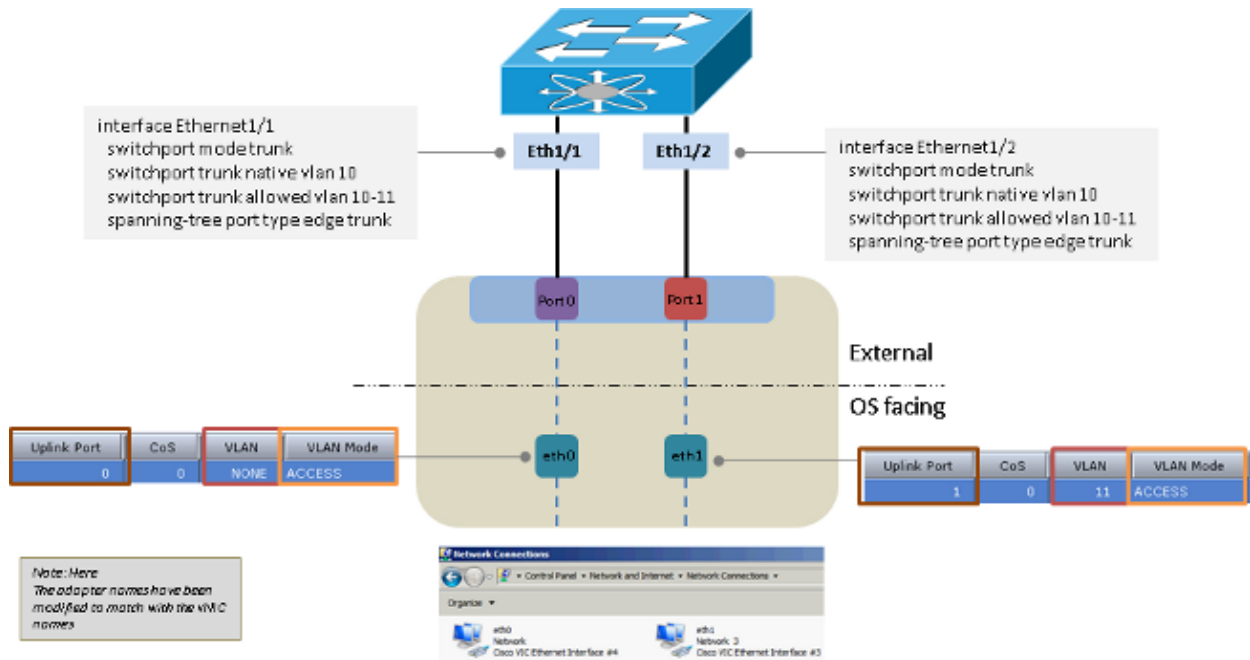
interface Ethernet1/1
switchport mode trunk
switchport trunk native vlan 10
switchport trunk allowed vlan 10-11
spanning-tree port type edge trunk

Eth1/1

Eth1/2

interface Ethernet1/2
switchport mode trunk
switchport trunk native vlan 10
switchport trunk allowed vlan 10-11
spanning-tree port type edge trunk

Port 0

Port 1

External

OS facing

| Uplink Port | CoS | VLAN | VLAN Mode |
|---|---|---|---|
| 0 | 0 | NONE | ACCESS |

eth0

eth1

| Uplink Port | CoS | VLAN | VLAN Mode |
|---|---|---|---|
| 1 | 0 | 11 | ACCESS |

Note: Here
The adapter names have been modified to match with the vNIC names

Network Connections
Control Panel ▸ Network and Internet ▸ Network Connections ▸
Organize ▾
eth0
Network
Cisco VIC Ethernet Interface #4
eth1
Network 3
Cisco VIC Ethernet Interface #3